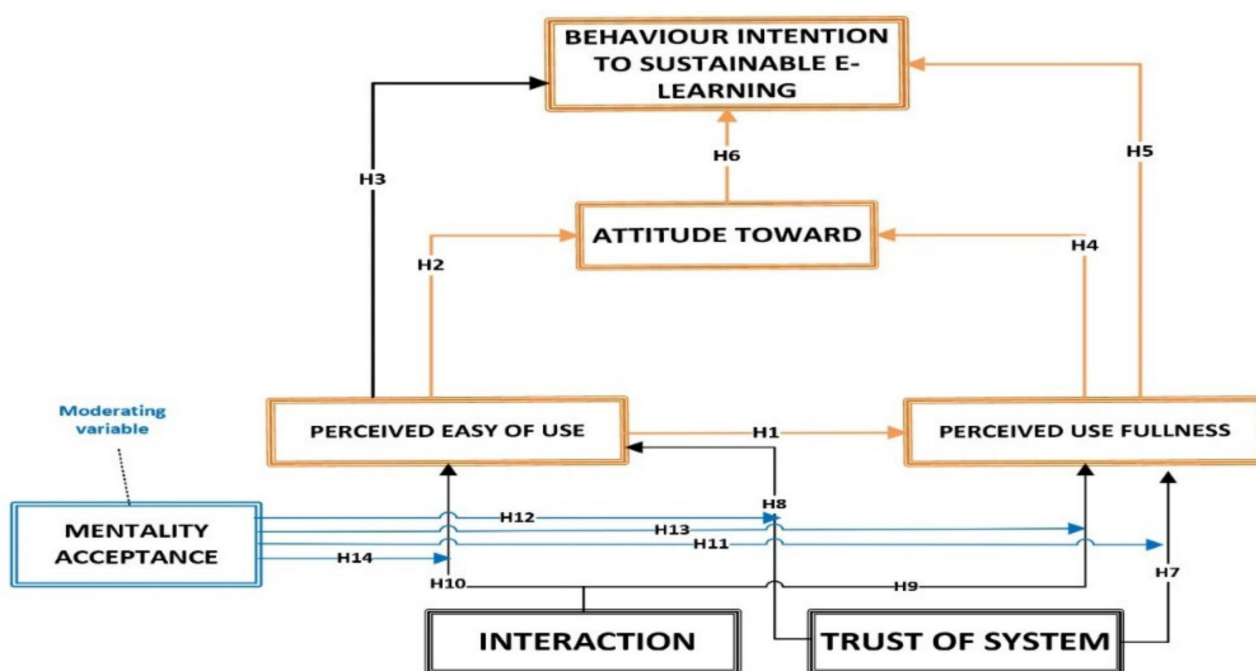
BEHAVIOUR INTENTION TO SUSTAINABLE E-LEARNING

H3

H6

H5

ATTITUDE TOWARD

H2

H4

Moderating variable

PERCEIVED EASY OF USE

H1

PERCEIVED USE FULLNESS

H8

MENTALITY ACCEPTANCE

H12

H13

H11

H14

H10

H9

H7

INTERACTION

TRUST OF SYSTEM